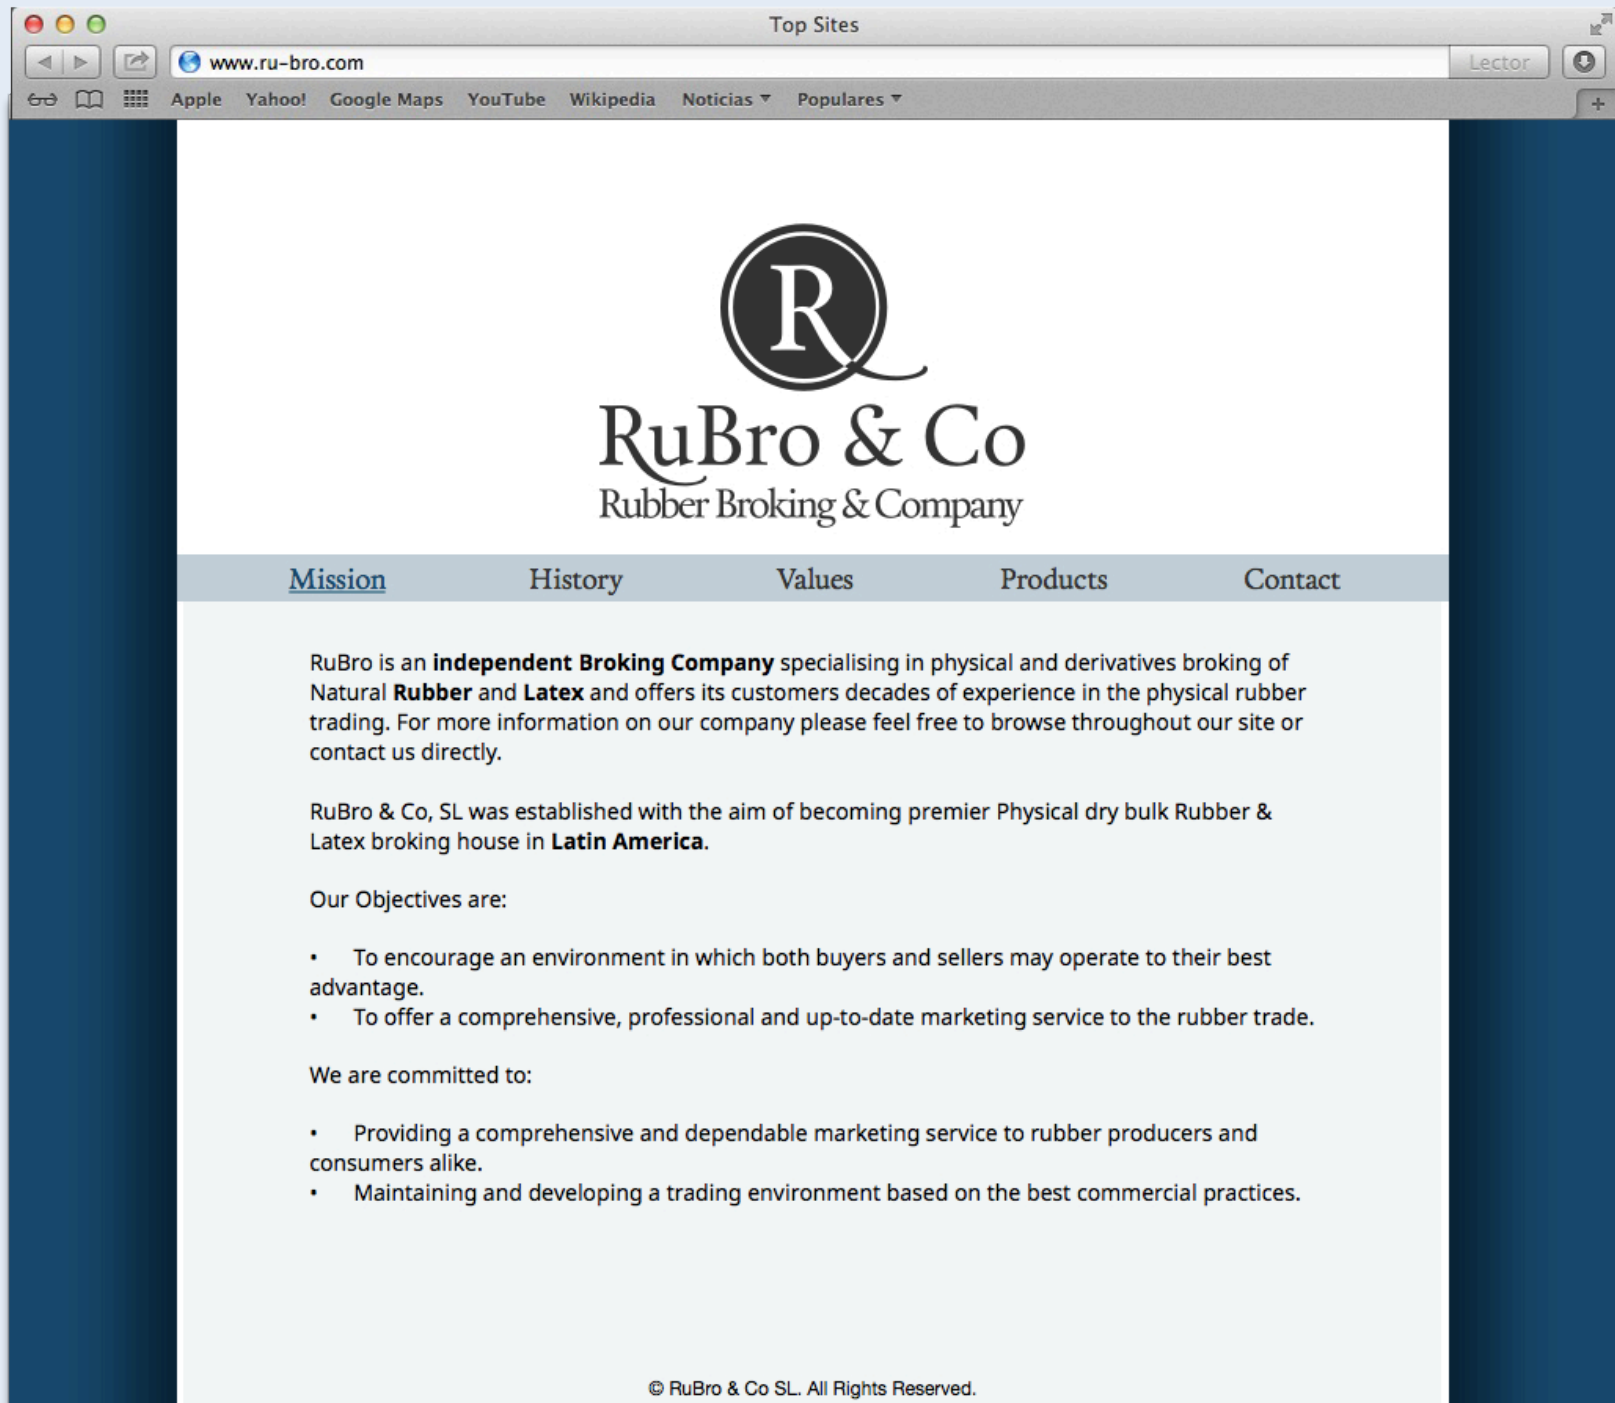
Top Sites

www.ru-bro.com

Lector

Apple Yahoo! Google Maps YouTube Wikipedia Noticias ▾ Populares ▾

R

RuBro & Co
Rubber Broking & Company

Mission History Values Products Contact

RuBro is an **independent Broking Company** specialising in physical and derivatives broking of Natural **Rubber** and **Latex** and offers its customers decades of experience in the physical rubber trading. For more information on our company please feel free to browse throughout our site or contact us directly.

RuBro & Co, SL was established with the aim of becoming premier Physical dry bulk Rubber & Latex broking house in **Latin America**.

Our Objectives are:

• To encourage an environment in which both buyers and sellers may operate to their best advantage.
• To offer a comprehensive, professional and up-to-date marketing service to the rubber trade.

We are committed to:

• Providing a comprehensive and dependable marketing service to rubber producers and consumers alike.
• Maintaining and developing a trading environment based on the best commercial practices.

© RuBro & Co SL. All Rights Reserved.